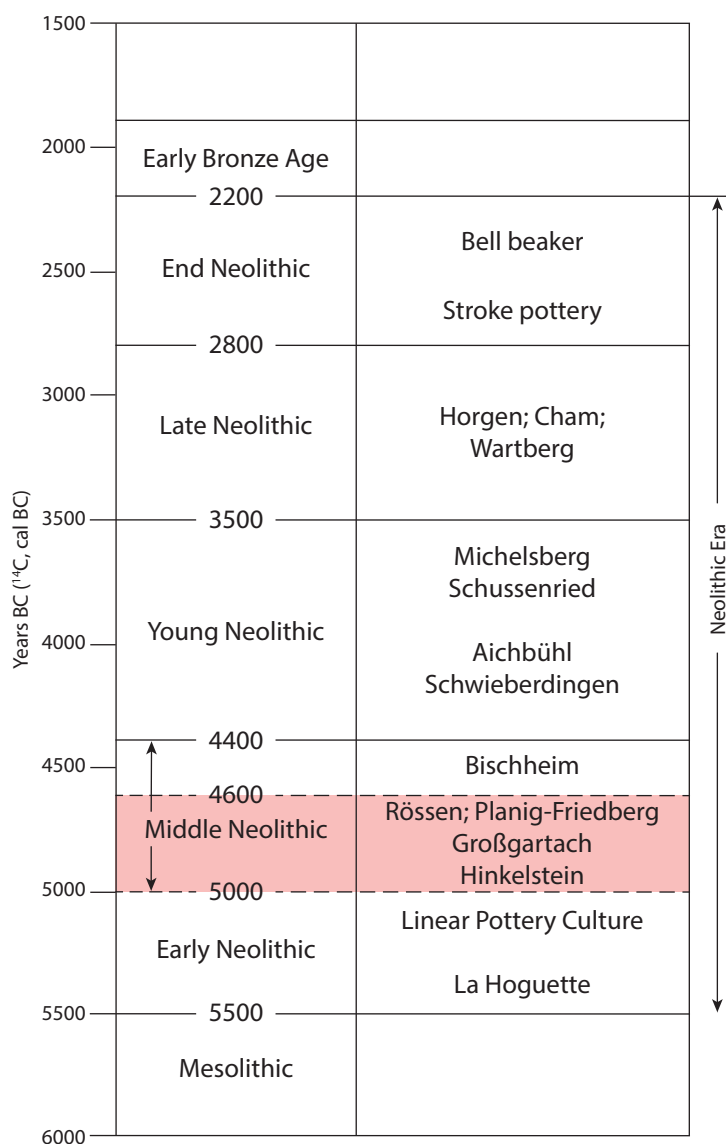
Years BC ($^{14}C$, cal BC)

1500
2000
2500
3000
3500
4000
4500
5000
5500
6000

| | |
|---|---|
| | |
| Early Bronze Age | |
| 2200 | |
| End Neolithic | Bell beaker<br>Stroke pottery |
| 2800 | |
| Late Neolithic | Horgen; Cham; Wartberg |
| 3500 | |
| Young Neolithic | Michelsberg<br>Schussenried<br>Aichbühl<br>Schwieberdingen |
| 4400 | Bischheim |
| 4600 | |
| Middle Neolithic | Rössen; Planig-Friedberg<br>Großgartach<br>Hinkelstein |
| 5000 | |
| Early Neolithic | Linear Pottery Culture<br>La Hoguette |
| 5500 | |
| Mesolithic | |

Neolithic Era